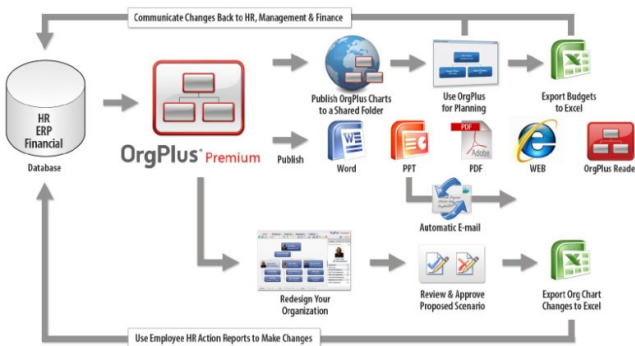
Communicate Changes Back to HR, Management & Finance

HR
ERP
Financial

Database

OrgPlus Premium

Publish OrgPlus Charts to a Shared Folder

Use OrgPlus for Planning

Export Budgets to Excel

Publish

Word

PPT

PDF

WEB

OrgPlus Reade

Automatic E-mail

Redesign Your Organization

Review & Approve Proposed Scenario

Export Org Chart Changes to Excel

Use Employee HR Action Reports to Make Changes